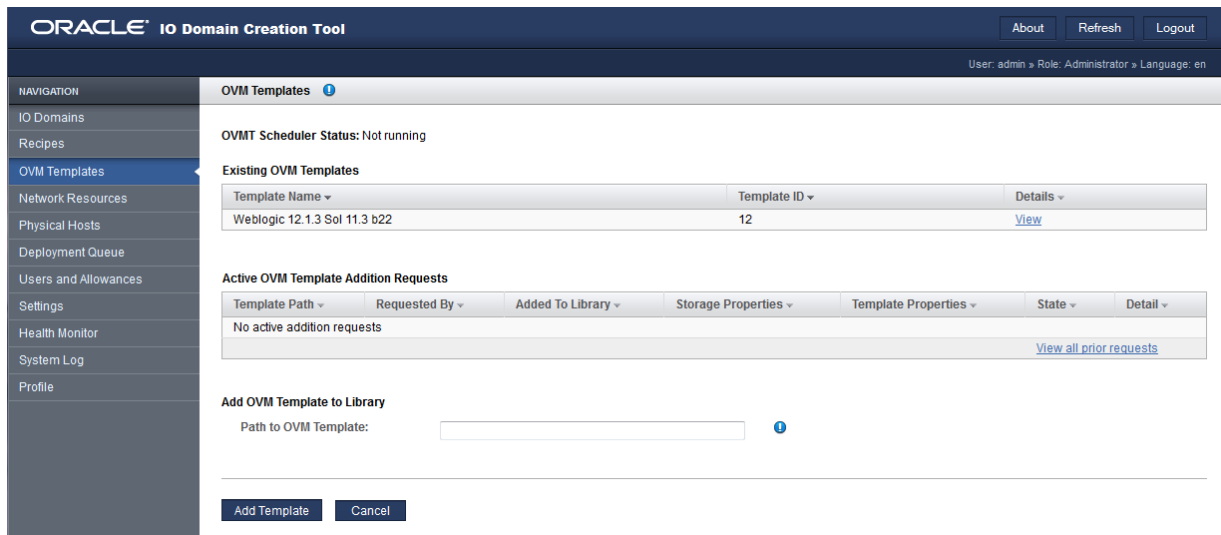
ORACLE® IO Domain Creation Tool

About Refresh Logout

User: admin » Role: Administrator » Language: en

NAVIGATION
IO Domains
Recipes
OVM Templates
Network Resources
Physical Hosts
Deployment Queue
Users and Allowances
Settings
Health Monitor
System Log
Profile

OVM Templates

OVMT Scheduler Status: Not running

Existing OVM Templates

| Template Name | Template ID | Details |
|---|---|---|
| Weblogic 12.1.3 Sol 11.3 b22 | 12 | View |

Active OVM Template Addition Requests

| Template Path | Requested By | Added To Library | Storage Properties | Template Properties | State | Detail |
|---|---|---|---|---|---|---|
| No active addition requests | | | | | | |

View all prior requests

Add OVM Template to Library

Path to OVM Template:

Add Template Cancel